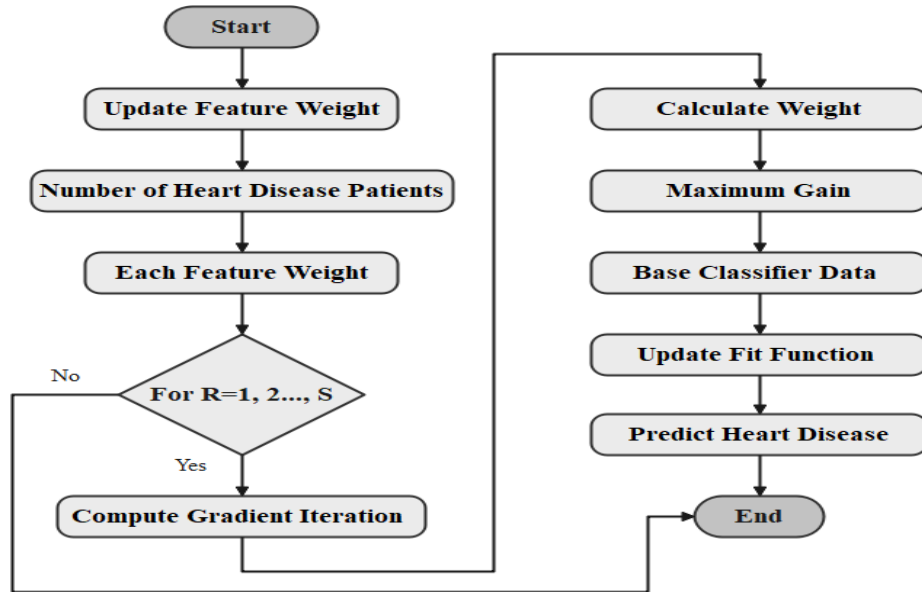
Start

Update Feature Weight

Number of Heart Disease Patients

Each Feature Weight

No

For R=1, 2..., S

Yes

Compute Gradient Iteration

Calculate Weight

Maximum Gain

Base Classifier Data

Update Fit Function

Predict Heart Disease

End